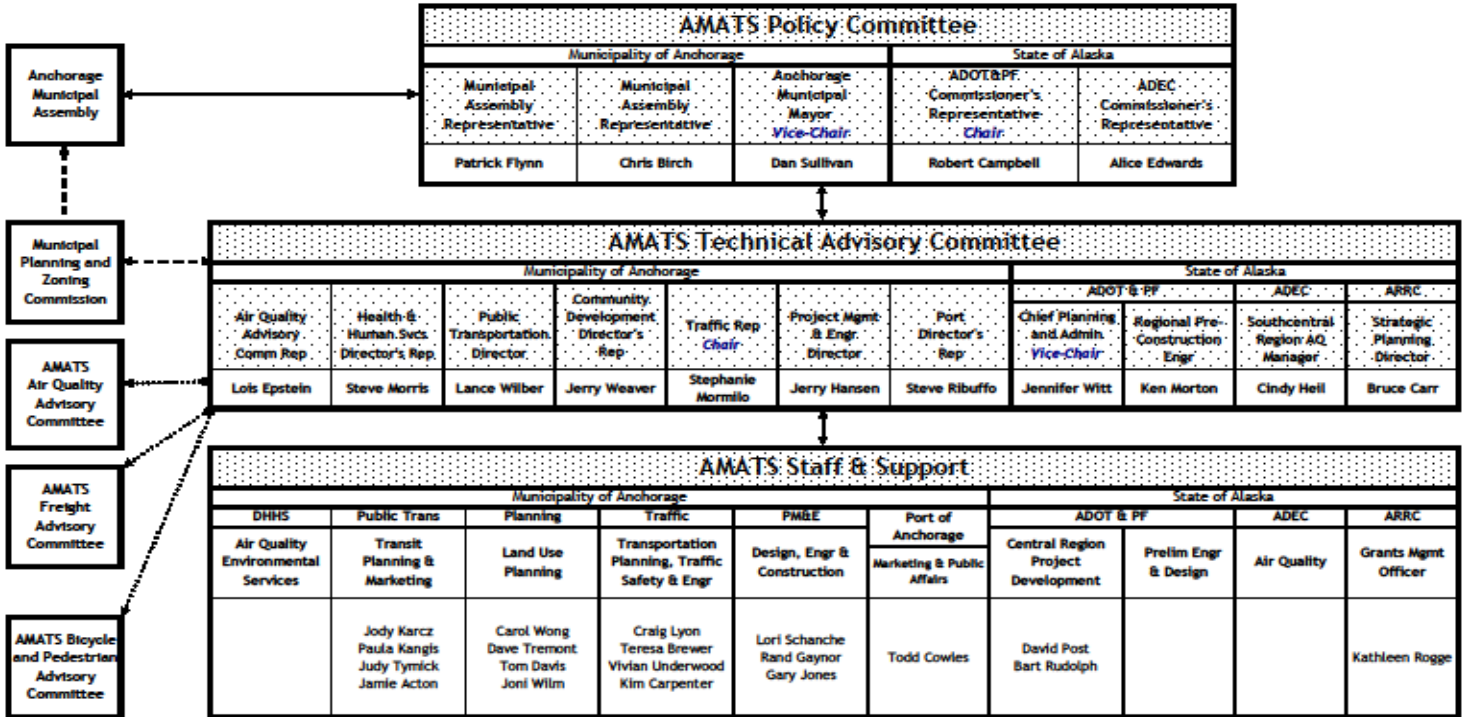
Anchorage Municipal Assembly

Municipal Planning and Zoning Commission

AMATS Air Quality Advisory Committee

AMATS Freight Advisory Committee

AMATS Bicycle and Pedestrian Advisory Committee

AMATS Policy Committee

| Municipality of Anchorage | | | State of Alaska | |
|---|---|---|---|---|
| Municipal Assembly Representative | Municipal Assembly Representative | Anchorage Municipal Mayor Vice-Chair | ADOT&PF Commissioner's Representative Chair | ADEC Commissioner's Representative |
| Patrick Flynn | Chris Birch | Dan Sullivan | Robert Campbell | Alice Edwards |

AMATS Technical Advisory Committee

| Municipality of Anchorage | | | | | | | State of Alaska | | | |
|---|---|---|---|---|---|---|---|---|---|---|
| | | | | | | | ADOT & PF | | ADEC | ARRC |
| Air Quality Advisory Comm Rep | Health & Human Svcs Director's Rep | Public Transportation Director | Community Development Director's Rep | Traffic Rep Chair | Project Mgmt & Engr Director | Port Director's Rep | Chief Planning and Admin Vice-Chair | Regional Pre-Construction Engr | Southcentral Region AQ Manager | Strategic Planning Director |
| Lois Epstein | Steve Morris | Lance Wilber | Jerry Weaver | Stephanie Mormilo | Jerry Hansen | Steve Ribuffo | Jennifer Witt | Ken Morton | Cindy Heil | Bruce Carr |

AMATS Staff & Support

| Municipality of Anchorage | | | | | | State of Alaska | | | |
|---|---|---|---|---|---|---|---|---|---|
| DHHS | Public Trans | Planning | Traffic | PM&E | Port of Anchorage | ADOT & PF | | ADEC | ARRC |
| Air Quality Environmental Services | Transit Planning & Marketing | Land Use Planning | Transportation Planning, Traffic Safety & Engr | Design, Engr & Construction | Marketing & Public Affairs | Central Region Project Development | Prelim Engr & Design | Air Quality | Grants Mgmt Officer |
| | Jody Karcz Paula Kangis Judy Tymick Jamie Acton | Carol Wong Dave Tremont Tom Davis Joni Wilm | Craig Lyon Teresa Brewer Vivian Underwood Kim Carpenter | Lori Schanche Rand Gaynor Gary Jones | Todd Cowles | David Post Bart Rudolph | | | Kathleen Rogge |